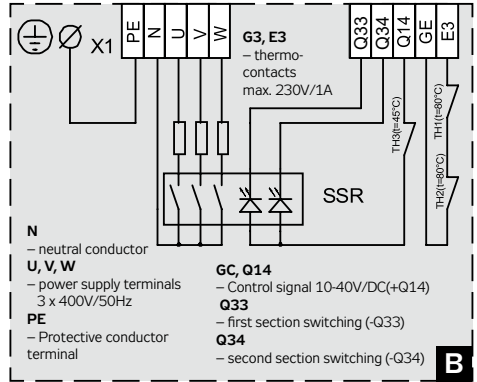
X1

PE N U V W

G3, E3
– thermo-contacts max. 230V/1A

Q33 Q34 Q14 GE E3

TH3(t=45°C)

TH1(t=80°C)

TH2(t=80°C)

SSR

N
– neutral conductor
U, V, W
– power supply terminals 3 x 400V/50Hz
PE
– Protective conductor terminal

GC, Q14
– Control signal 10-40V/DC(+Q14)
Q33
– first section switching (-Q33)
Q34
– second section switching (-Q34)

B